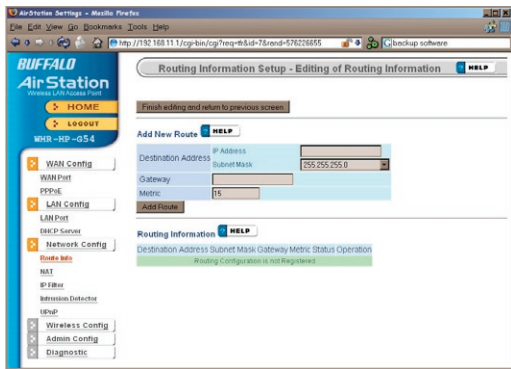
AirStation Settings - Mozilla Firefox

File Edit View Go Bookmarks Tools Help

http://192.168.11.1/cgi-bin/cgi?req=frm&id=7&rand=576226655

backup software

BUFFALO
AirStation
Wireless LAN Access Point

HOME
LOGOUT
WHR-HP-G54

WAN Config
WAN Port
PPPoE
LAN Config
LAN Port
DHCP Server
Network Config
Route Info
NAT
IP Filter
Intrusion Detector
UPnP
Wireless Config
Admin Config
Diagnostic

Routing Information Setup - Editing of Routing Information HELP

Finish editing and return to previous screen

Add New Route HELP

| Destination Address | IP Address | |
|---|---|---|
| | Subnet Mask | 255.255.255.0 |
| Gateway | | |
| Metric | 15 | |

Add Route

Routing Information HELP

| Destination Address | Subnet Mask | Gateway | Metric | Status | Operation |
|---|---|---|---|---|---|
| Routing Configuration is not Registered | | | | | |